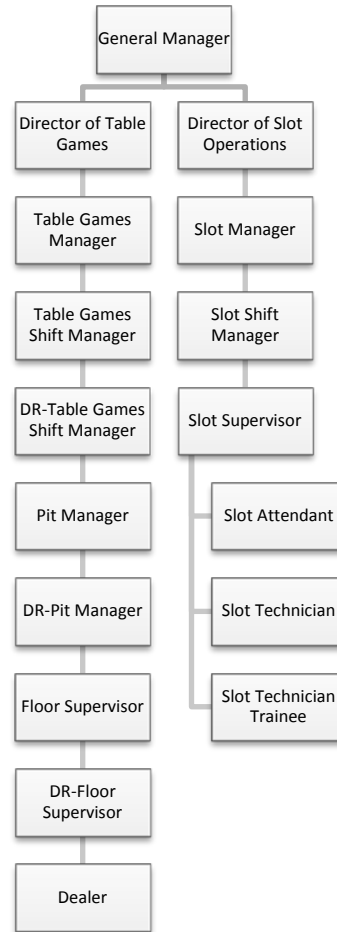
General Manager

Director of Table Games

Table Games Manager

Table Games Shift Manager

DR-Table Games Shift Manager

Pit Manager

DR-Pit Manager

Floor Supervisor

DR-Floor Supervisor

Dealer

Director of Slot Operations

Slot Manager

Slot Shift Manager

Slot Supervisor

Slot Attendant

Slot Technician

Slot Technician Trainee